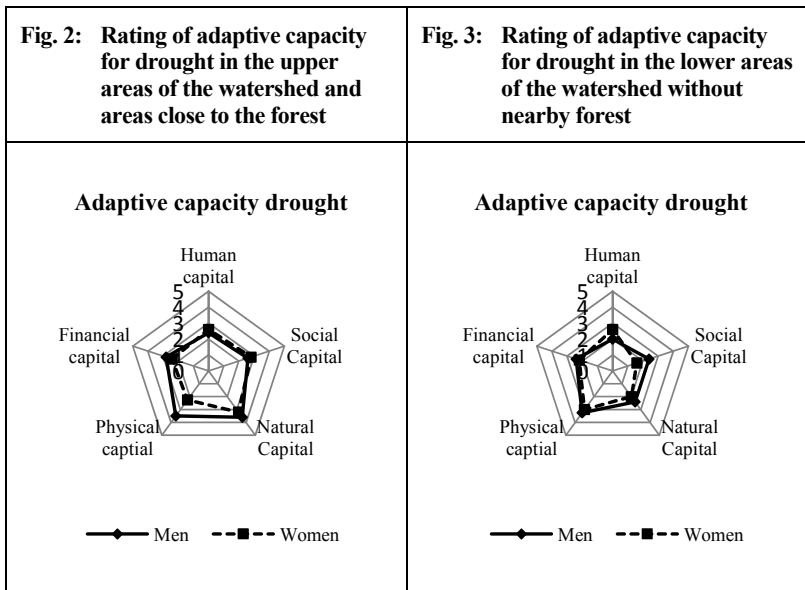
| Fig. 2: Rating of adaptive capacity for drought in the upper areas of the watershed and areas close to the forest | Fig. 3: Rating of adaptive capacity for drought in the lower areas of the watershed without nearby forest |
|---|---|
| Adaptive capacity drought<br>Human capital<br>5 4 3 2 1 0<br>Social Capital<br>Natural Capital<br>Physical captial<br>Financial capital<br>Men Women | Adaptive capacity drought<br>Human capital<br>5 4 3 2 1 0<br>Social Capital<br>Natural Capital<br>Physical captial<br>Financial capital<br>Men Women |